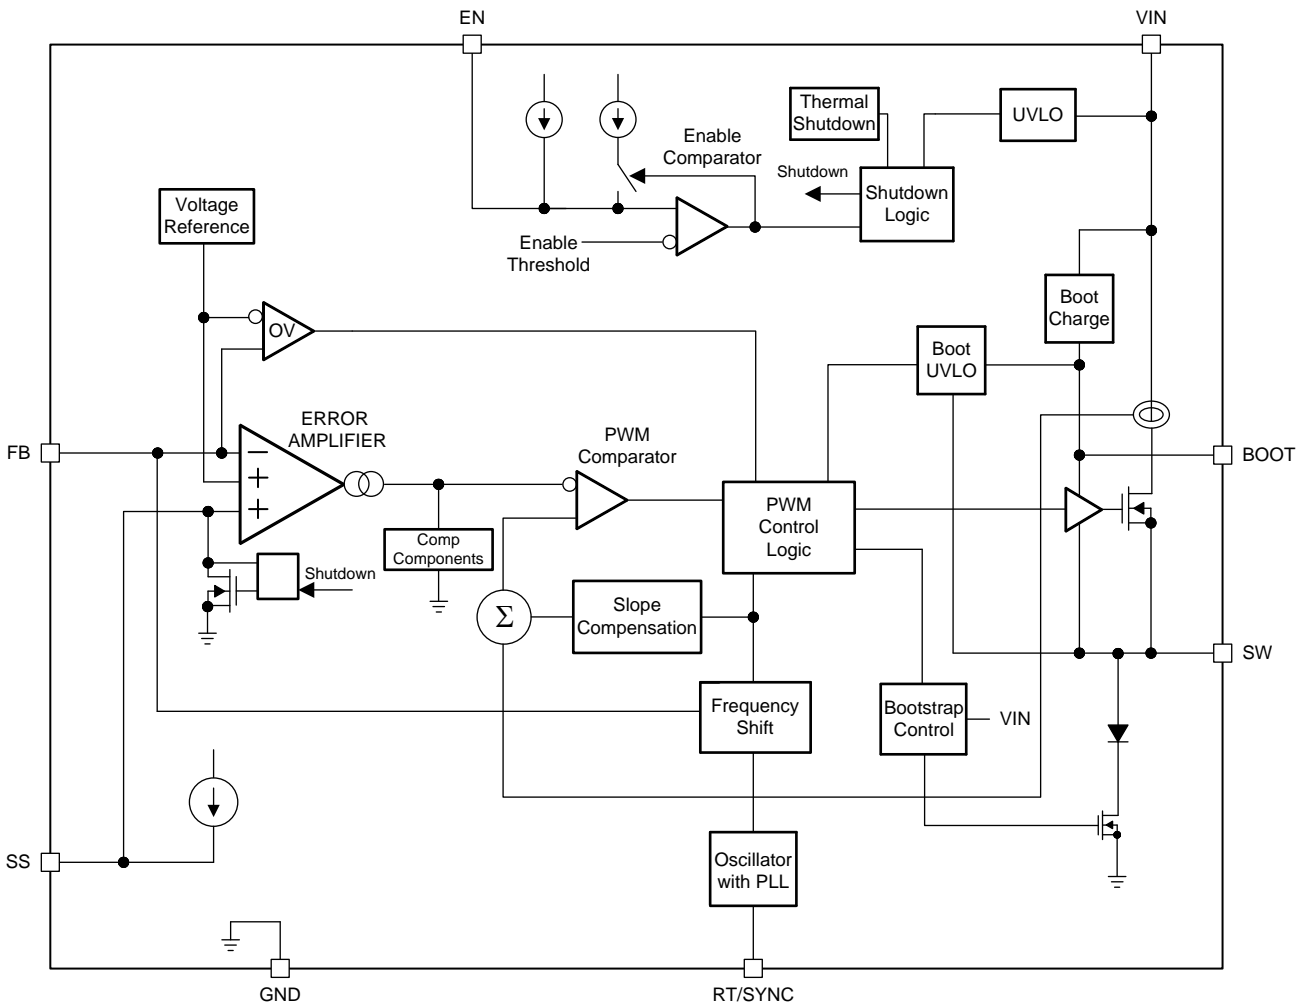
EN

VIN

Thermal Shutdown

UVLO

Enable Comparator

Shutdown

Shutdown Logic

Voltage Reference

Enable Threshold

Boot Charge

OV

Boot UVLO

ERROR AMPLIFIER

FB

$-$

$+$

$+$

PWM Comparator

BOOT

PWM Control Logic

Comp Components

Shutdown

$\Sigma$

Slope Compensation

SW

Frequency Shift

Bootstrap Control

VIN

SS

Oscillator with PLL

GND

RT/SYNC